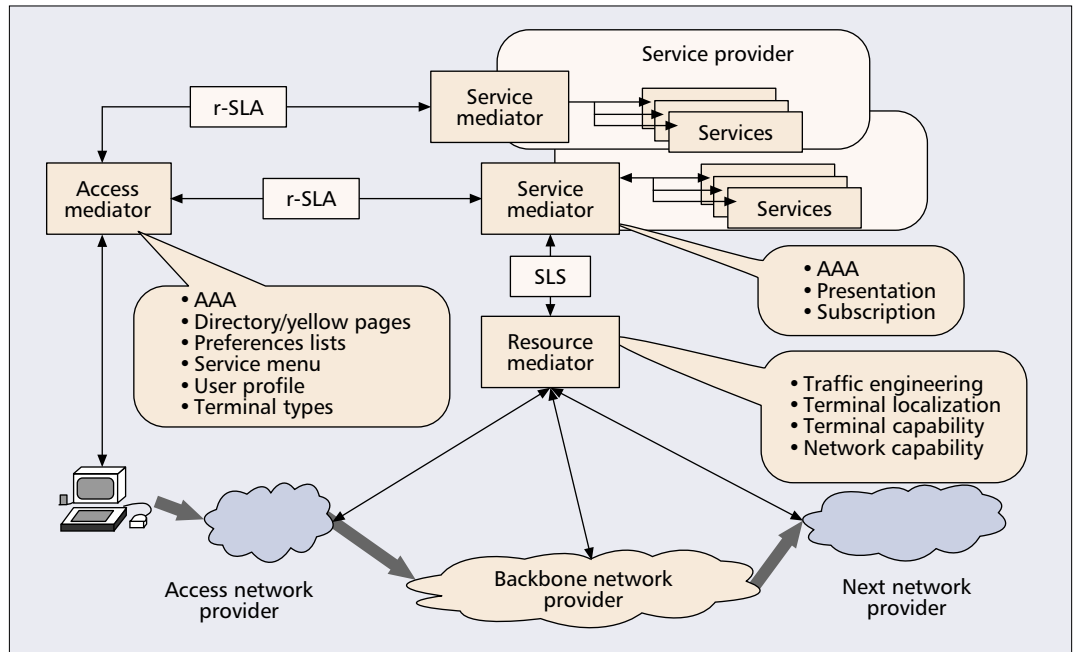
Service provider

r-SLA

Service mediator

Services

Access mediator

r-SLA

Service mediator

Services

SLS

• AAA
• Presentation
• Subscription

• AAA
• Directory/yellow pages
• Preferences lists
• Service menu
• User profile
• Terminal types

Resource mediator

• Traffic engineering
• Terminal localization
• Terminal capability
• Network capability

Access network provider

Backbone network provider

Next network provider